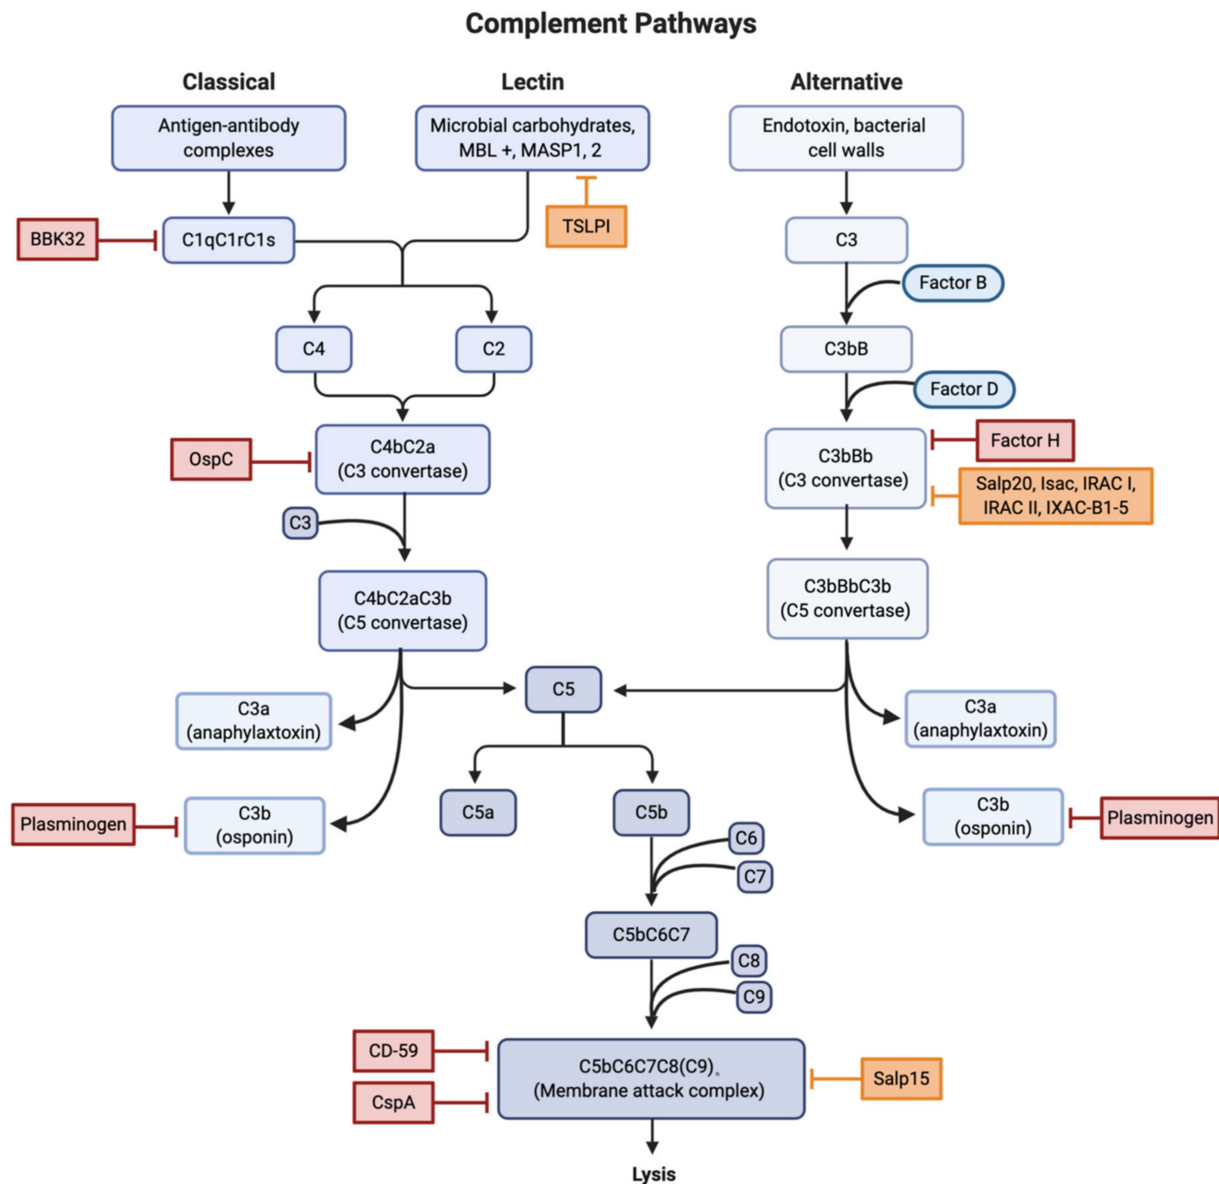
Complement Pathways

Classical

Lectin

Alternative

Antigen-antibody complexes

Microbial carbohydrates, MBL +, MASP1, 2

Endotoxin, bacterial cell walls

BBK32

C1qC1rC1s

TSLPI

C3

Factor B

C4

C2

C3bB

Factor D

OspC

C4bC2a (C3 convertase)

C3bBb (C3 convertase)

Factor H

Salp20, Isac, IRAC I, IRAC II, IXAC-B1-5

C3

C4bC2aC3b (C5 convertase)

C3bBbC3b (C5 convertase)

C5

C3a (anaphylaxtoxin)

C3a (anaphylaxtoxin)

Plasminogen

C3b (osponin)

C5a

C5b

C3b (osponin)

Plasminogen

C6

C7

C5bC6C7

C8

C9

CD-59

C5bC6C7C8(C9)$_n$ (Membrane attack complex)

Salp15

CspA

Lysis